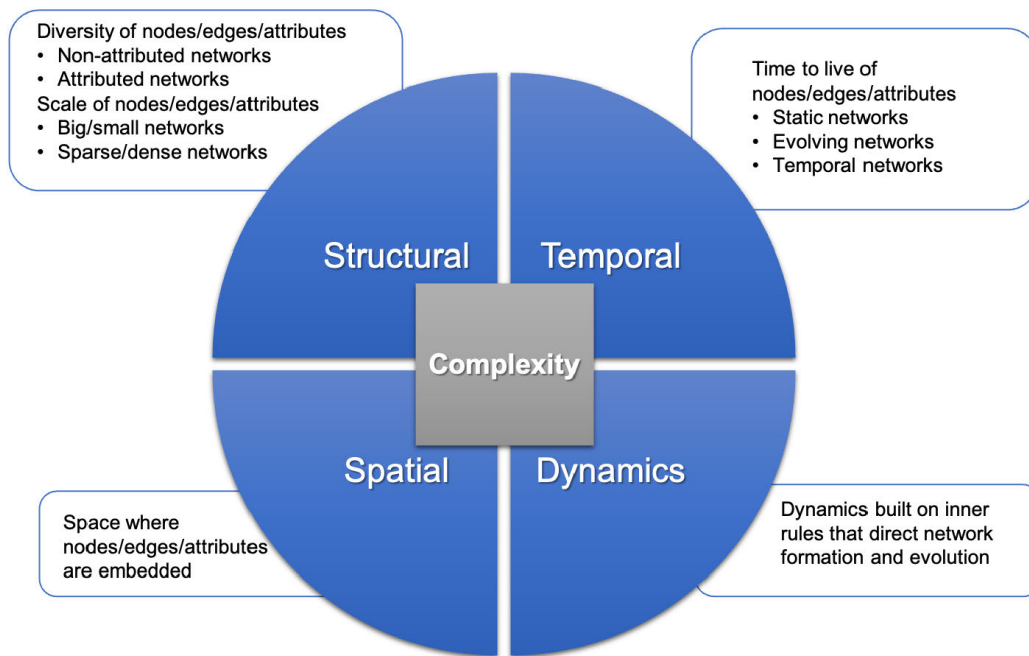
Diversity of nodes/edges/attributes
• Non-attributed networks
• Attributed networks
Scale of nodes/edges/attributes
• Big/small networks
• Sparse/dense networks

Time to live of nodes/edges/attributes
• Static networks
• Evolving networks
• Temporal networks

Structural

Temporal

Complexity

Spatial

Dynamics

Space where nodes/edges/attributes are embedded

Dynamics built on inner rules that direct network formation and evolution